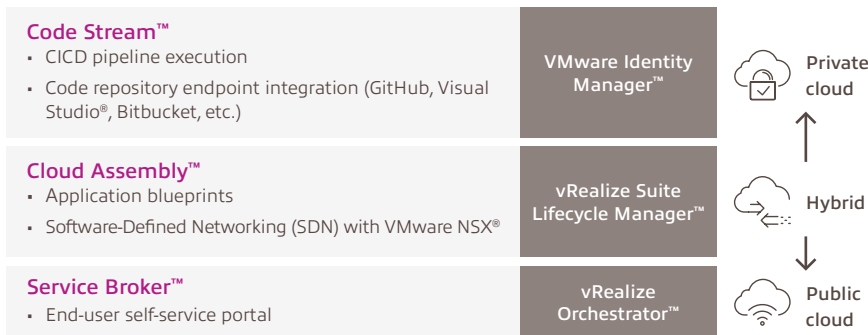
Code Stream™

- CICD pipeline execution
- Code repository endpoint integration (GitHub, Visual Studio®, Bitbucket, etc.)

VMware Identity Manager™

Private cloud

Cloud Assembly™

- Application blueprints
- Software-Defined Networking (SDN) with VMware NSX®

vRealize Suite Lifecycle Manager™

Hybrid

Service Broker™

- End-user self-service portal

vRealize Orchestrator™

Public cloud